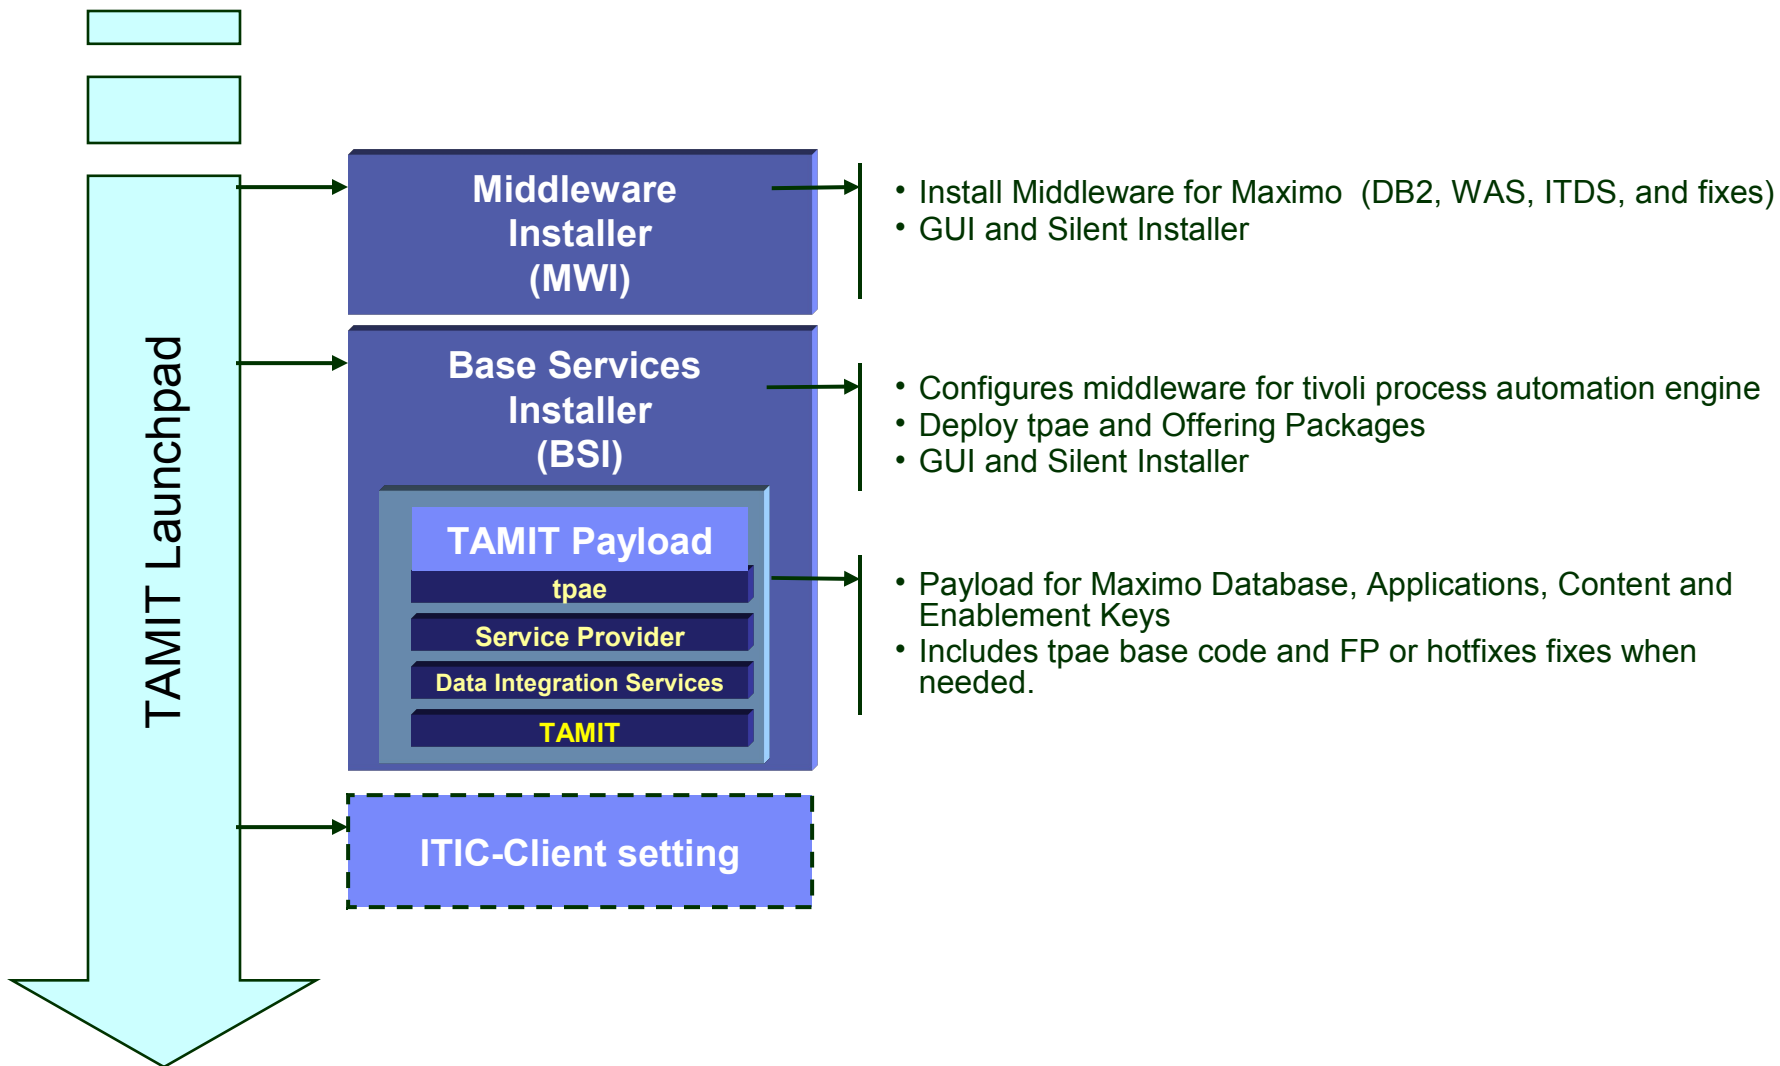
TAMIT Launchpad

Middleware Installer (MWI)

- Install Middleware for Maximo (DB2, WAS, ITDS, and fixes)
- GUI and Silent Installer

Base Services Installer (BSI)

- Configures middleware for tivoli process automation engine
- Deploy tpae and Offering Packages
- GUI and Silent Installer

TAMIT Payload

tpae

Service Provider

Data Integration Services

TAMIT

- Payload for Maximo Database, Applications, Content and Enablement Keys
- Includes tpae base code and FP or hotfixes fixes when needed.

ITIC-Client setting